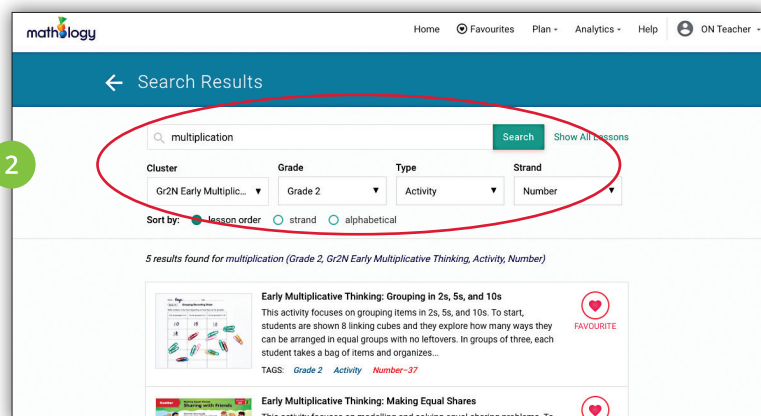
mathology

Home Favourites Plan Analytics Help ON Teacher

Search Results

2

multiplication

Search

Show All Lessons

Cluster

Gr2N Early Multiplic...

Grade

Grade 2

Type

Activity

Strand

Number

Sort by: lesson order strand alphabetical

5 results found for multiplication (Grade 2, Gr2N Early Multiplicative Thinking, Activity, Number)

Early Multiplicative Thinking: Grouping in 2s, 5s, and 10s

This activity focuses on grouping items in 2s, 5s, and 10s. To start, students are shown 8 linking cubes and they explore how many ways they can be arranged in equal groups with no leftovers. In groups of three, each student takes a bag of items and organizes...

FAVOURITE

TAGS: Grade 2 Activity Number–37

Early Multiplicative Thinking: Making Equal Shares

This activity focuses on modelling and solving equal sharing problems. To

Sharing with Friends